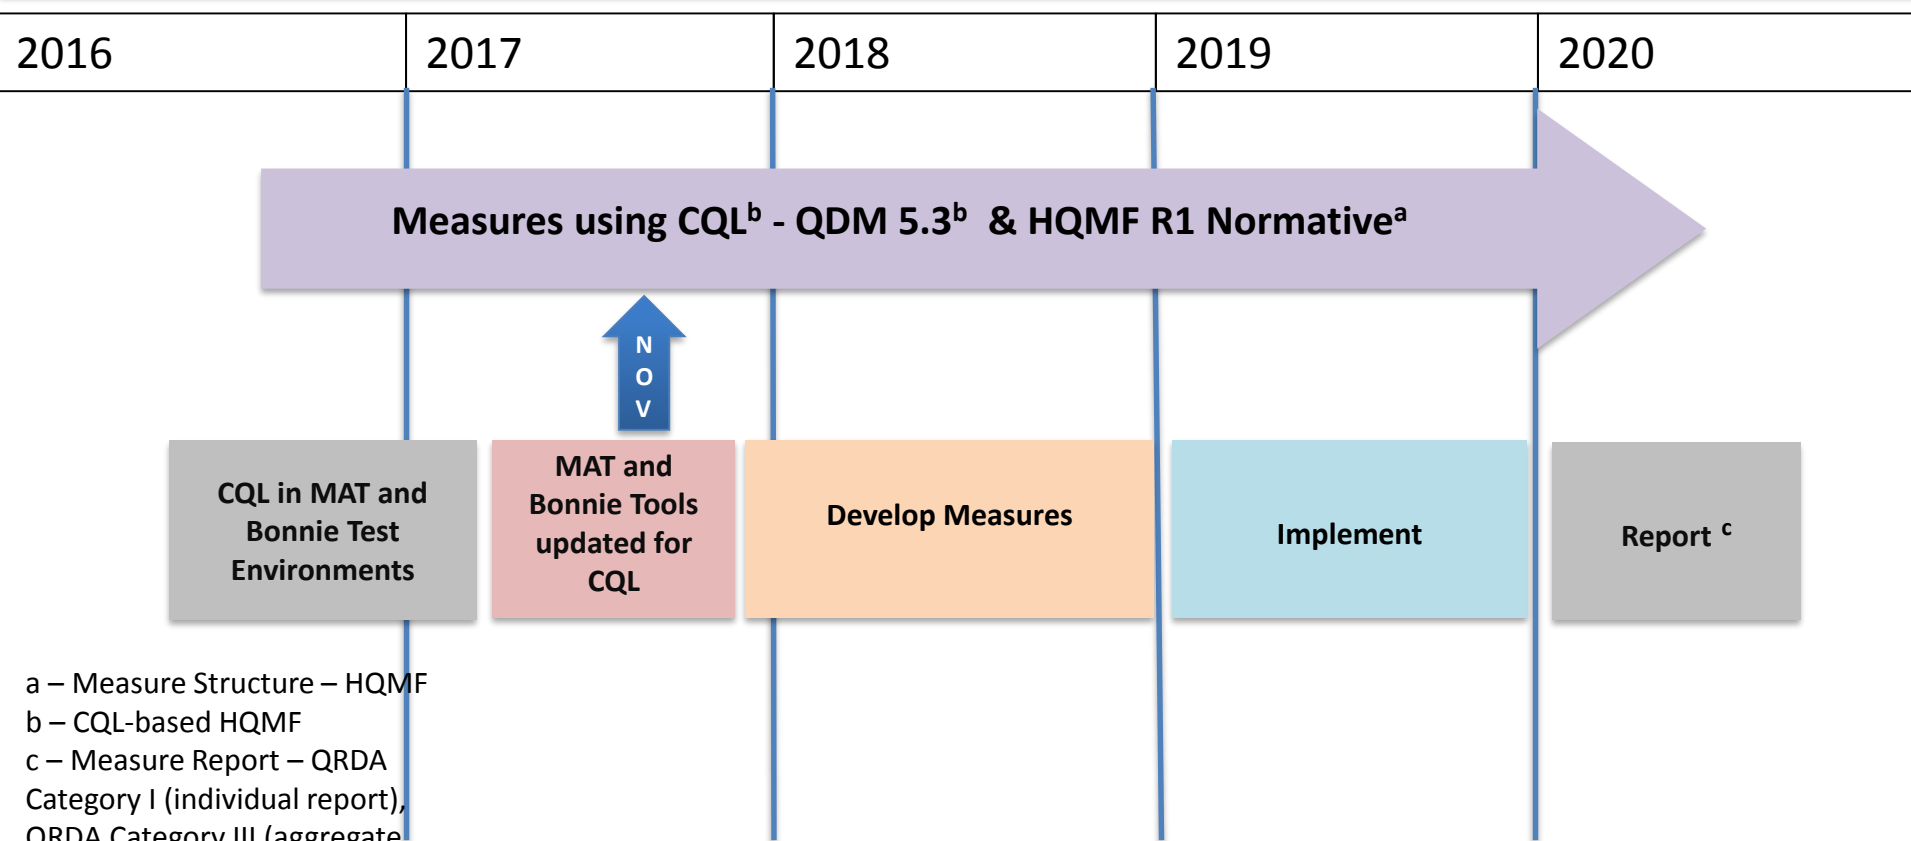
| 2016 | 2017 | 2018 | 2019 | 2020 |
|---|---|---|---|---|

Measures using CQL$^b$ - QDM 5.3$^b$ & HQMF R1 Normative$^a$

N
O
V

CQL in MAT and Bonnie Test Environments

MAT and Bonnie Tools updated for CQL

Develop Measures

Implement

Report $^c$

a – Measure Structure – HQMF
b – CQL-based HQMF
c – Measure Report – QRDA Category I (individual report), QRDA Category III (aggregate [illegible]